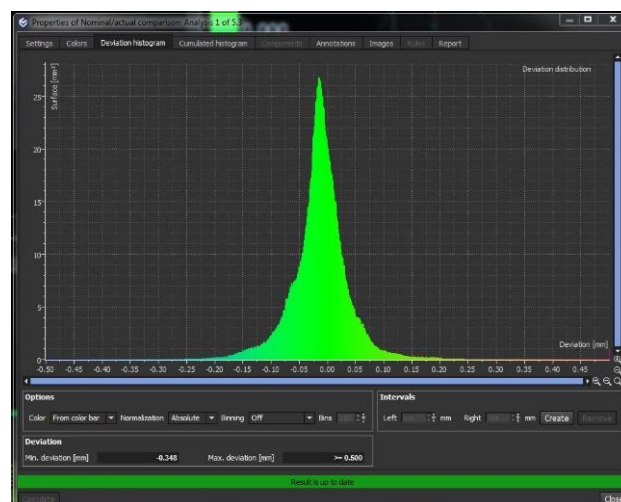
Properties of Nominal/actual comparison: Analysis 1 of 53

Settings Colors Deviation histogram Cumulated histogram Components Annotations Images Rules Report

Surface [mm²]

Deviation distribution

25

20

15

10

5

0

Deviation [mm]

-0.50 -0.45 -0.40 -0.35 -0.30 -0.25 -0.20 -0.15 -0.10 -0.05 0.00 0.05 0.10 0.15 0.20 0.25 0.30 0.35 0.40 0.45

Options

Color From color bar Normalization Absolute Binning Off Bins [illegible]

Intervals

Left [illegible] mm Right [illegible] mm Create Remove

Deviation

Min. deviation [mm] -0.348 Max. deviation [mm] >= 0.500

Result is up to date

Calculate

Close